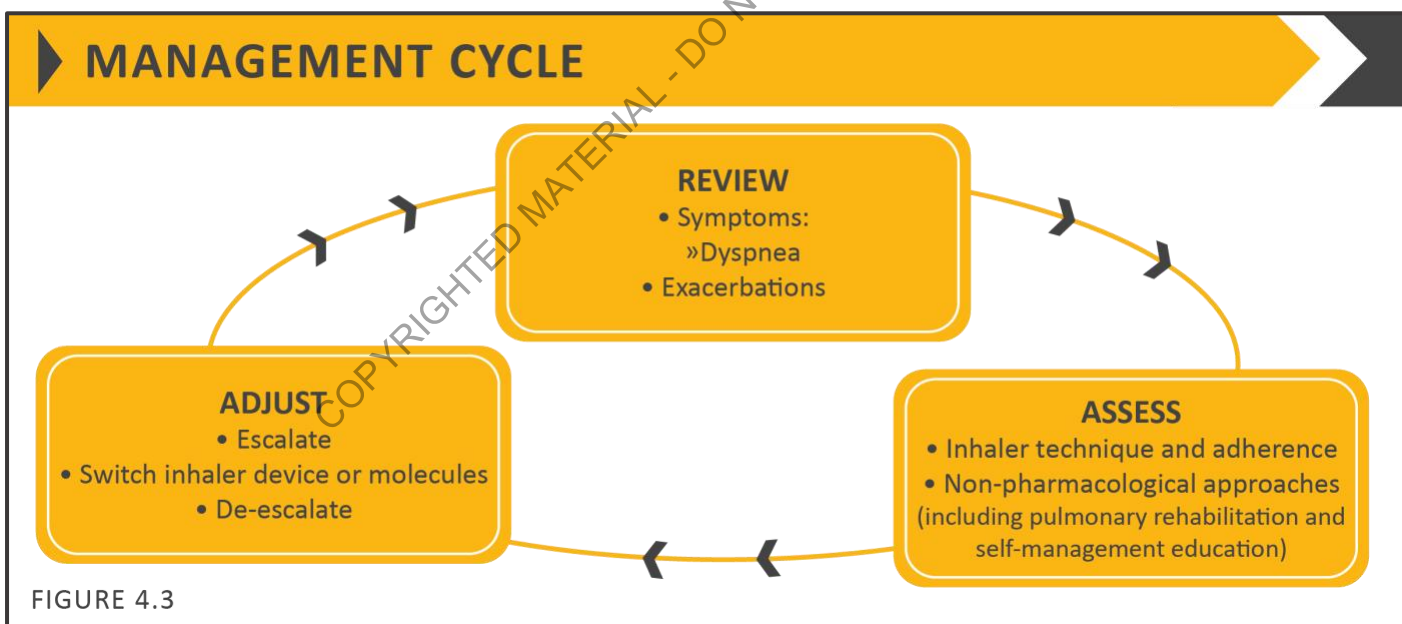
MANAGEMENT CYCLE

COPYRIGHTED MATERIAL - DO N

REVIEW
• Symptoms:
»Dyspnea
• Exacerbations

ASSESS
• Inhaler technique and adherence
• Non-pharmacological approaches (including pulmonary rehabilitation and self-management education)

ADJUST
• Escalate
• Switch inhaler device or molecules
• De-escalate

FIGURE 4.3